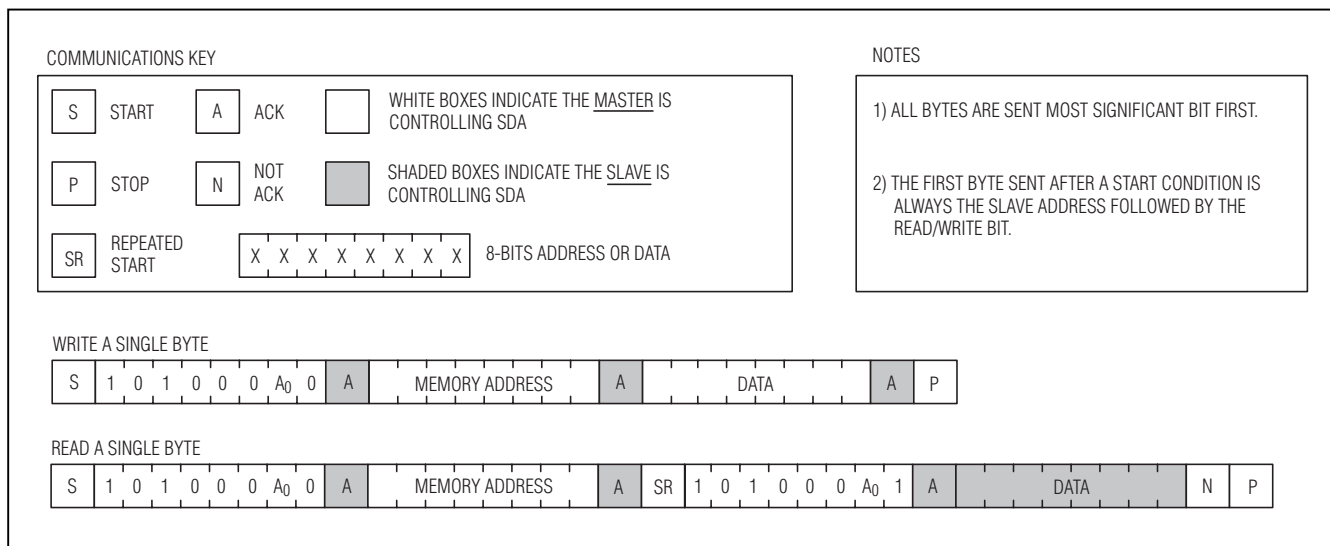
COMMUNICATIONS KEY

S START

A ACK

WHITE BOXES INDICATE THE MASTER IS CONTROLLING SDA

P STOP

N NOT ACK

SHADED BOXES INDICATE THE SLAVE IS CONTROLLING SDA

SR REPEATED START

X X X X X X X X 8-BITS ADDRESS OR DATA

NOTES

1) ALL BYTES ARE SENT MOST SIGNIFICANT BIT FIRST.

2) THE FIRST BYTE SENT AFTER A START CONDITION IS ALWAYS THE SLAVE ADDRESS FOLLOWED BY THE READ/WRITE BIT.

WRITE A SINGLE BYTE

S 1 0 1 0 0 0 $A_0$ 0 A MEMORY ADDRESS A DATA A P

READ A SINGLE BYTE

S 1 0 1 0 0 0 $A_0$ 0 A MEMORY ADDRESS A SR 1 0 1 0 0 0 $A_0$ 1 A DATA N P